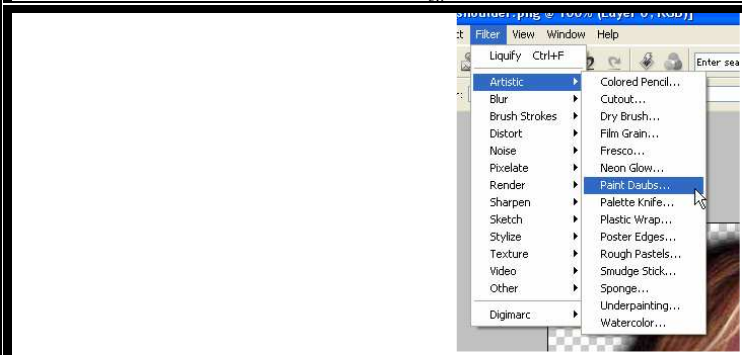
shoulder.png @ 100% (Layer 0, RGB)
ct Filter View Window Help
Liquify Ctrl+F
Enter sea
Artistic
Blur
Brush Strokes
Distort
Noise
Pixelate
Render
Sharpen
Sketch
Stylize
Texture
Video
Other
Digimarc
Colored Pencil...
Cutout...
Dry Brush...
Film Grain...
Fresco...
Neon Glow...
Paint Daubs...
Palette Knife...
Plastic Wrap...
Poster Edges...
Rough Pastels...
Smudge Stick...
Sponge...
Underpainting...
Watercolor...